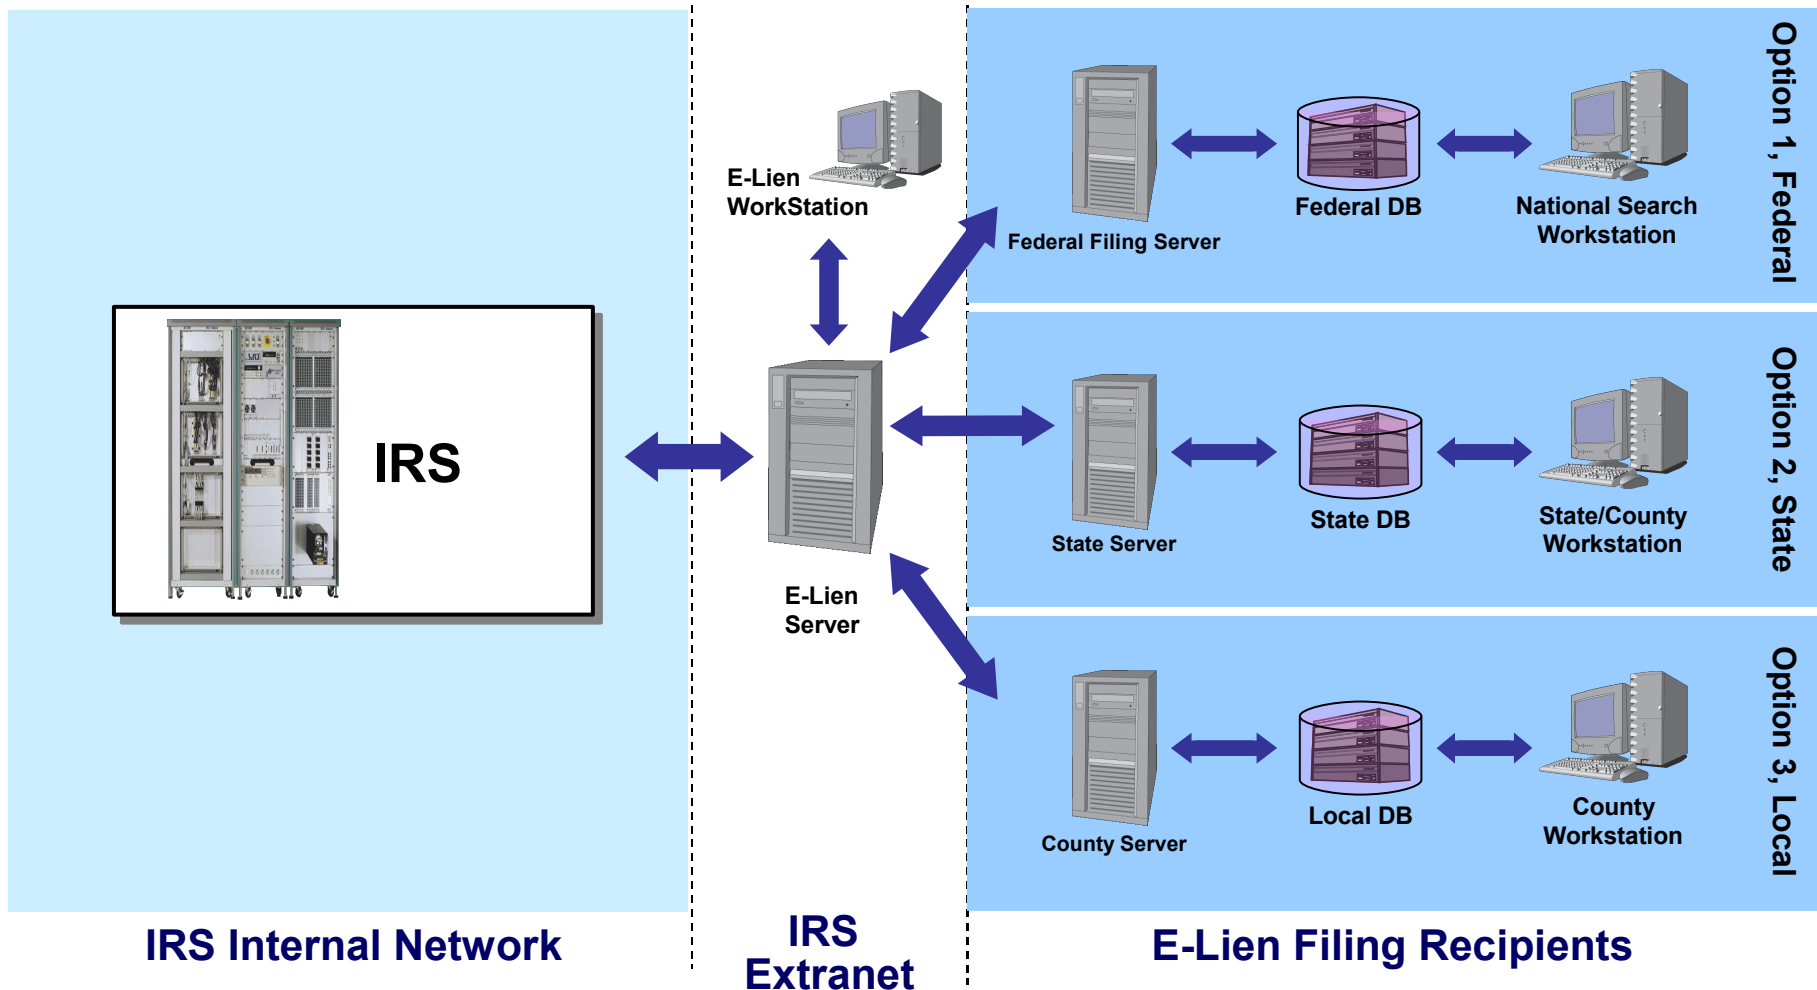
IRS

E-Lien WorkStation

E-Lien Server

Federal Filing Server

Federal DB

National Search Workstation

Option 1, Federal

State Server

State DB

State/County Workstation

Option 2, State

County Server

Local DB

County Workstation

Option 3, Local

IRS Internal Network

IRS Extranet

E-Lien Filing Recipients